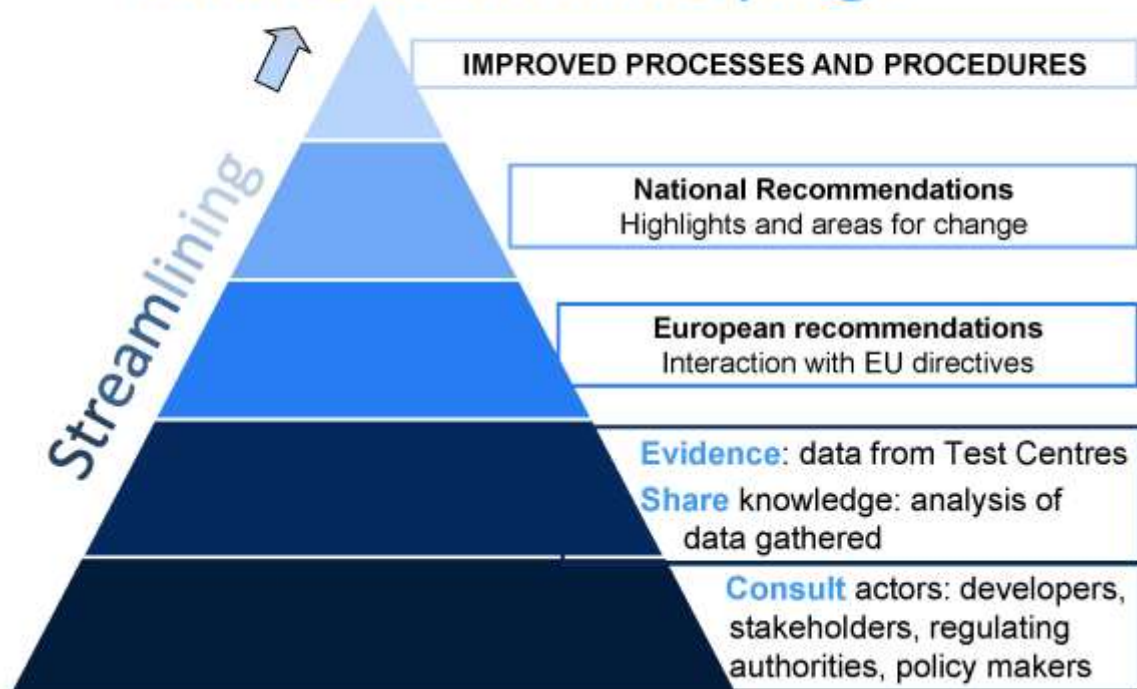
Streamlining

IMPROVED PROCESSES AND PROCEDURES

National Recommendations
Highlights and areas for change

European recommendations
Interaction with EU directives

Evidence: data from Test Centres

Share knowledge: analysis of data gathered

Consult actors: developers, stakeholders, regulating authorities, policy makers